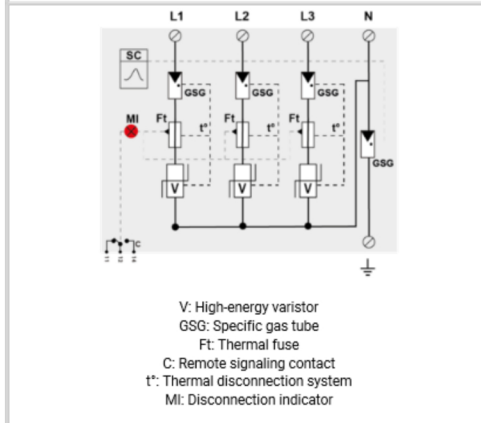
L1 L2 L3 N

SC

GSG GSG GSG

MI Ft t° Ft t° Ft t°

GSG

V V V

C

V: High-energy varistor
GSG: Specific gas tube
Ft: Thermal fuse
C: Remote signaling contact
t°: Thermal disconnection system
MI: Disconnection indicator